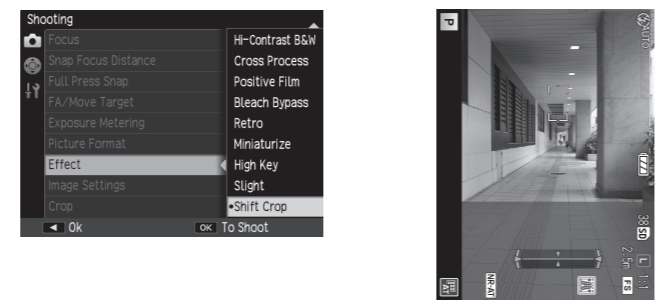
Shooting
Focus
Snap Focus Distance
Full Press Snap
FA/Move Target
Exposure Metering
Picture Format
Effect
Image Settings
Crop
◄ Ok
OK To Shoot

Hi-Contrast B&W
Cross Process
Positive Film
Bleach Bypass
Retro
Miniaturize
High Key
Slight
•Shift Crop

P
AUTO
38
SD
L
1:1
2.5m
FS
NR-AT